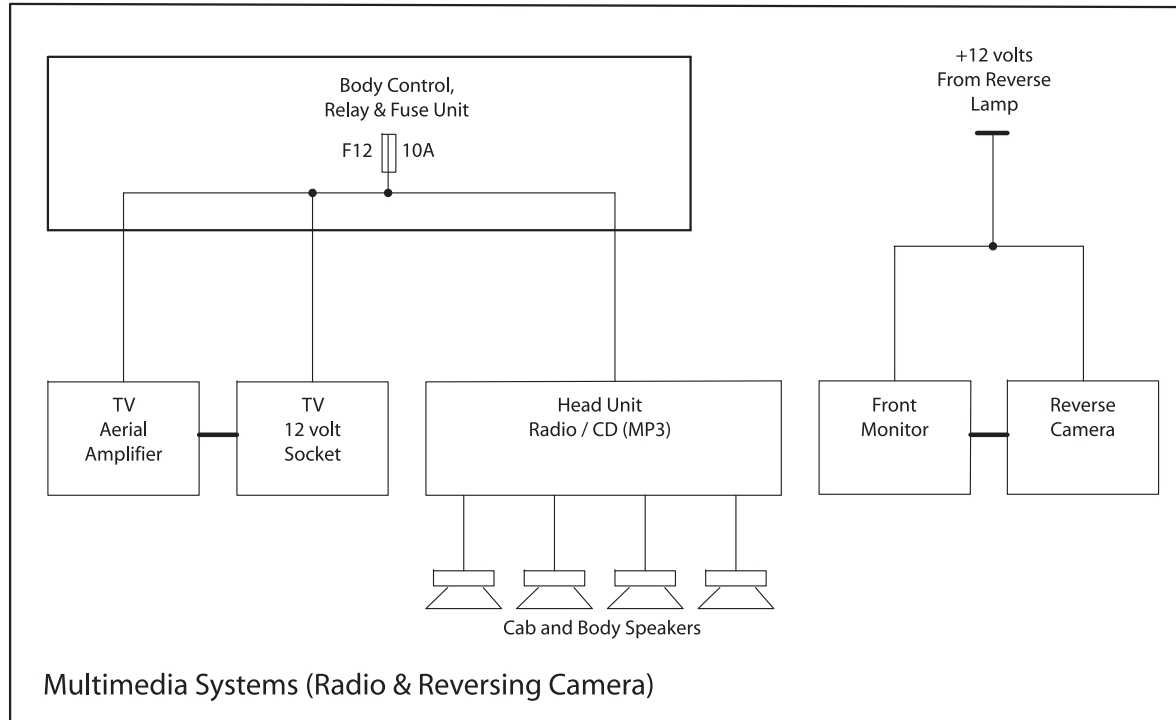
Body Control,
Relay & Fuse Unit

F12 10A

+12 volts
From Reverse
Lamp

TV
Aerial
Amplifier

TV
12 volt
Socket

Head Unit
Radio / CD (MP3)

Front
Monitor

Reverse
Camera

Cab and Body Speakers

Multimedia Systems (Radio & Reversing Camera)